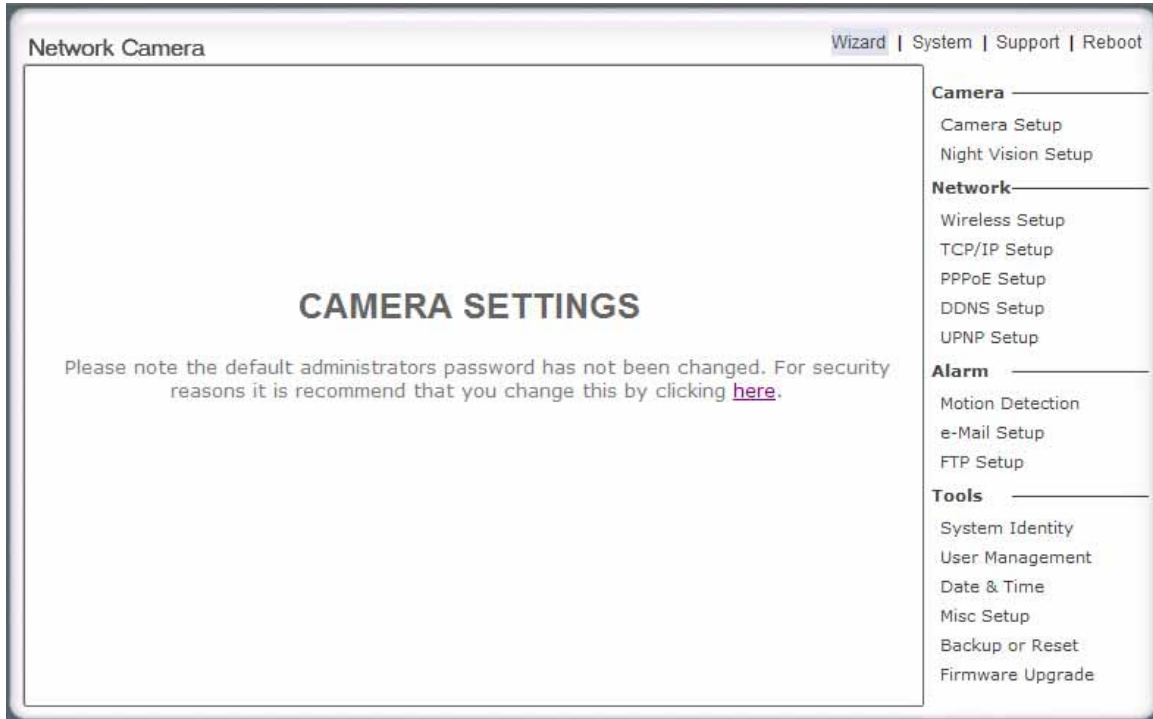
Network Camera

Wizard | System | Support | Reboot

CAMERA SETTINGS

Please note the default administrators password has not been changed. For security reasons it is recommend that you change this by clicking here.

Camera
Camera Setup
Night Vision Setup

Network
Wireless Setup
TCP/IP Setup
PPPoE Setup
DDNS Setup
UPNP Setup

Alarm
Motion Detection
e-Mail Setup
FTP Setup

Tools
System Identity
User Management
Date & Time
Misc Setup
Backup or Reset
Firmware Upgrade